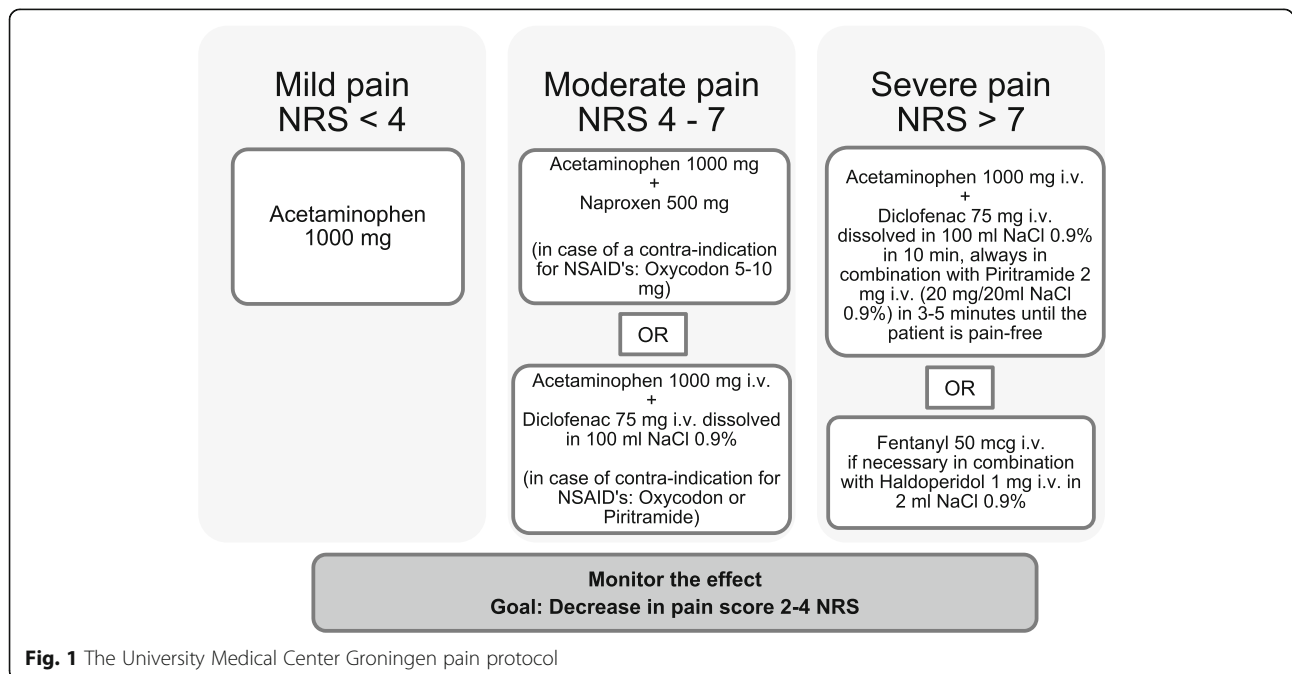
Mild pain
NRS < 4

Acetaminophen 1000 mg

Moderate pain
NRS 4 - 7

Acetaminophen 1000 mg
+
Naproxen 500 mg

(in case of a contra-indication for NSAID's: Oxycodon 5-10 mg)

OR

Acetaminophen 1000 mg i.v.
+
Diclofenac 75 mg i.v. dissolved in 100 ml NaCl 0.9%

(in case of contra-indication for NSAID's: Oxycodon or Piritramide)

Severe pain
NRS > 7

Acetaminophen 1000 mg i.v.
+
Diclofenac 75 mg i.v. dissolved in 100 ml NaCl 0.9% in 10 min, always in combination with Piritramide 2 mg i.v. (20 mg/20ml NaCl 0.9%) in 3-5 minutes until the patient is pain-free

OR

Fentanyl 50 mcg i.v.
if necessary in combination with Haldoperidol 1 mg i.v. in 2 ml NaCl 0.9%

Monitor the effect
Goal: Decrease in pain score 2-4 NRS

Fig. 1 The University Medical Center Groningen pain protocol